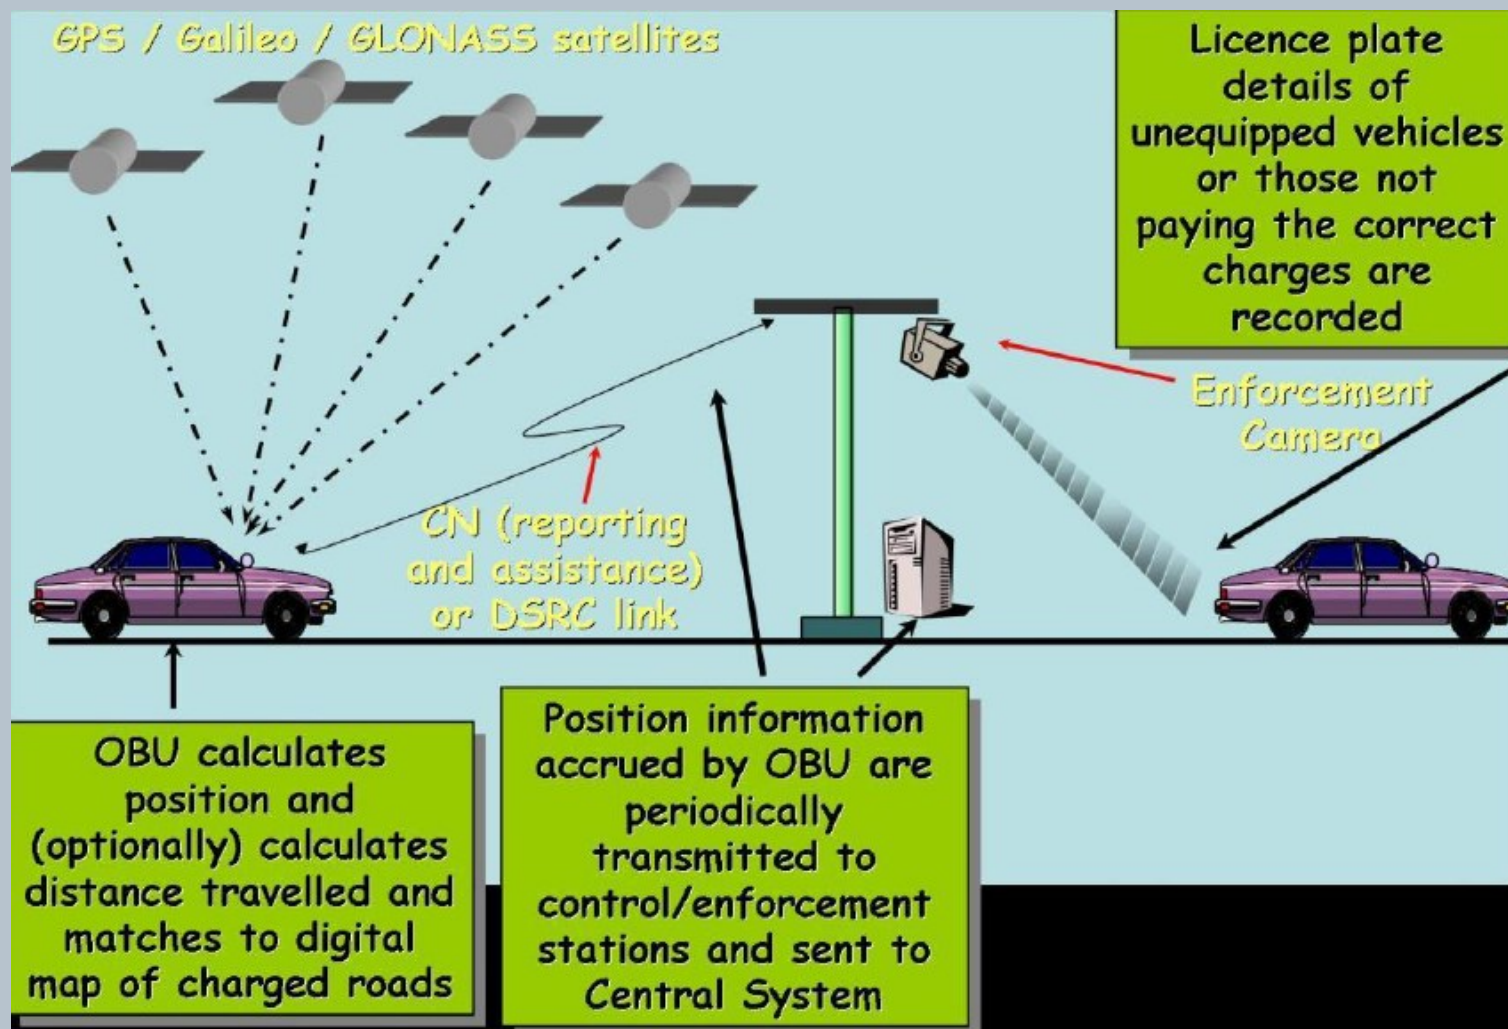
GPS / Galileo / GLONASS satellites

Licence plate details of unequipped vehicles or those not paying the correct charges are recorded

Enforcement Camera

CN (reporting and assistance) or DSRC link

OBU calculates position and (optionally) calculates distance travelled and matches to digital map of charged roads

Position information accrued by OBU are periodically transmitted to control/enforcement stations and sent to Central System